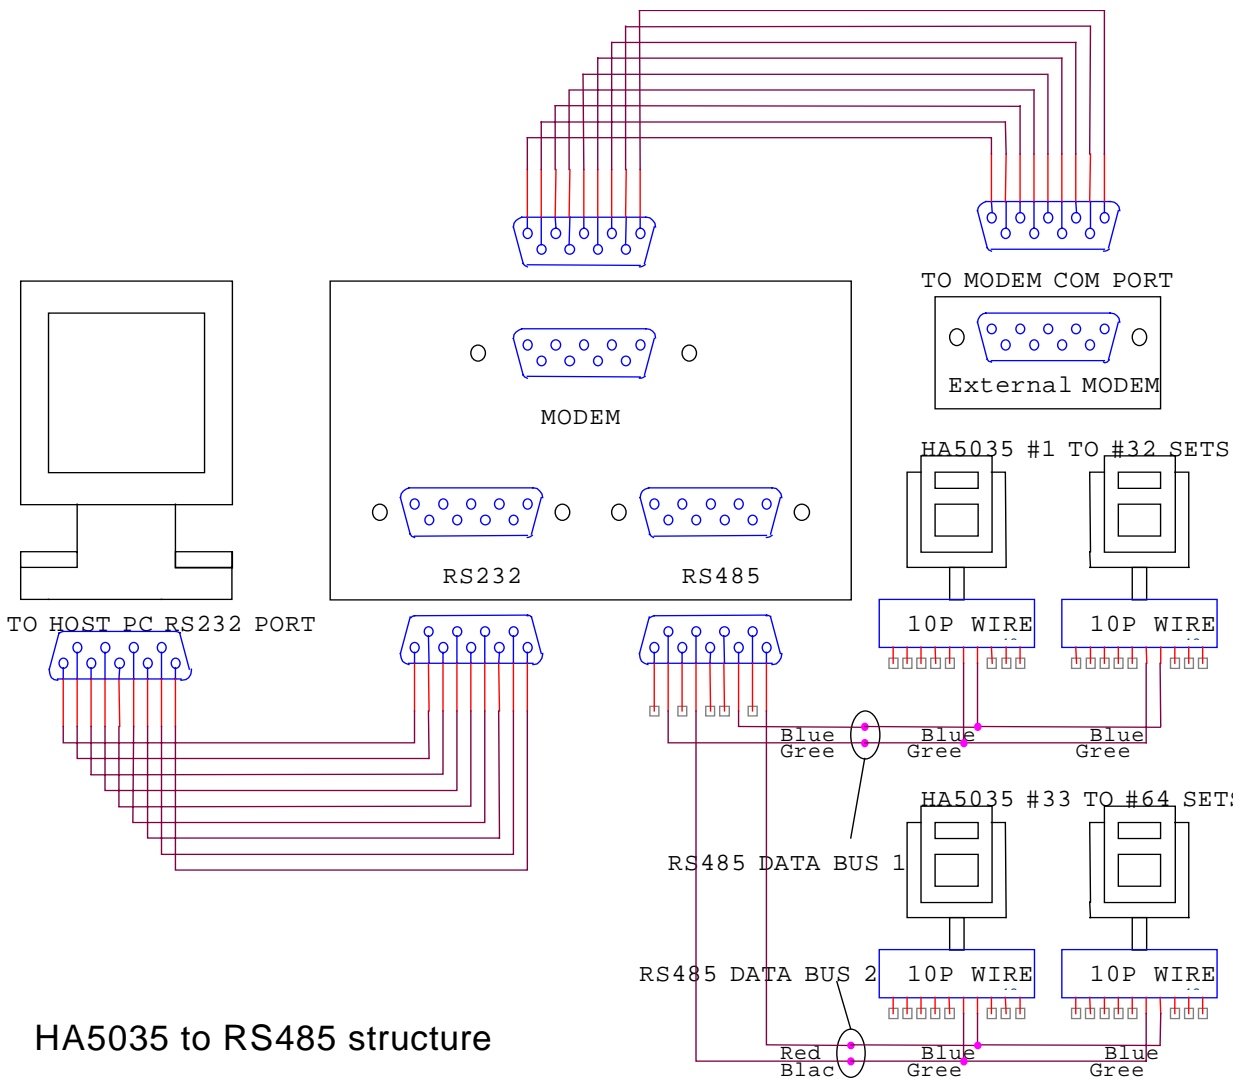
TO MODEM COM PORT

External MODEM

MODEM

RS232

RS485

TO HOST PC RS232 PORT

HA5035 #1 TO #32 SETS

10P WIRE

10P WIRE

Blue
Gree

Blue
Gree

Blue
Gree

HA5035 #33 TO #64 SETS

RS485 DATA BUS 1

RS485 DATA BUS 2

10P WIRE

10P WIRE

Red
Blac

Blue
Gree

Blue
Gree

HA5035 to RS485 structure